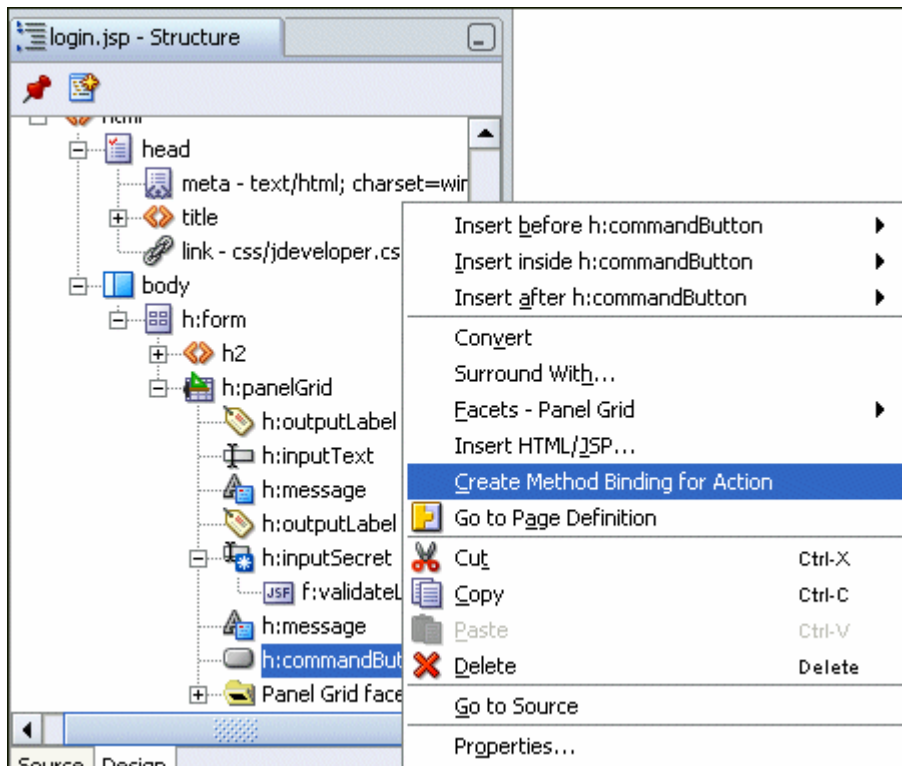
login.jsp - Structure

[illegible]
head
meta - text/html; charset=wi
title
link - css/jdeveloper.cs
body
h:form
h2
h:panelGrid
h:outputLabel
h:inputText
h:message
h:outputLabel
h:inputSecret
f:validateL
h:message
h:commandBut
Panel Grid face

Insert before h:commandButton
Insert inside h:commandButton
Insert after h:commandButton
Convert
Surround With...
Facets - Panel Grid
Insert HTML/JSP...
Create Method Binding for Action
Go to Page Definition
Cut Ctrl-X
Copy Ctrl-C
Paste Ctrl-V
Delete Delete
Go to Source
Properties...

Source Design